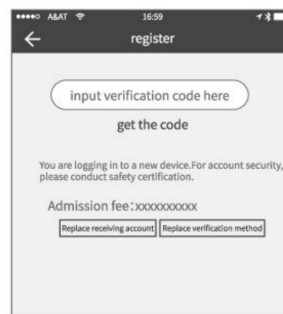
●●●●○ A&AT 16:59

register

input verification code here

get the code

You are logging in to a new device.For account security, please conduct safety certification.

Admission fee:xxxxxxxxxx

Replace receiving account

Replace verification method